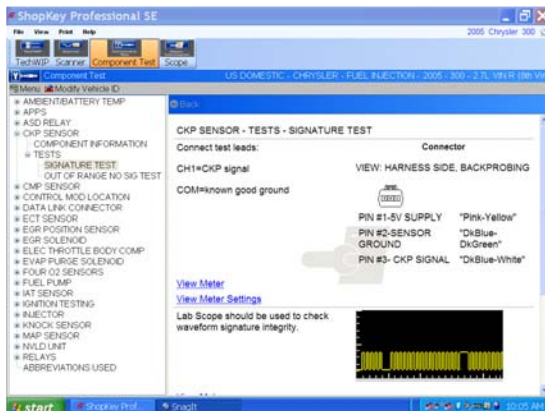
ShopKey Professional SE
File View Print Help
2005 Chrysler 300
TechWIP Scanner Component Test Scope
Component Test
US DOMESTIC - CHRYSLER - FUEL INJECTION - 2005 - 300 - 2.7L VIN R (8th Vi
Menu Modify Vehicle ID
AMBIENT/BATTERY TEMP
APPS
ASD RELAY
CKP SENSOR
COMPONENT INFORMATION
TESTS
SIGNATURE TEST
OUT OF RANGE NO SIG TEST
CMP SENSOR
CONTROL MOD LOCATION
DATA LINK CONNECTOR
ECT SENSOR
EGR POSITION SENSOR
EGR SOLENOID
ELEC THROTTLE BODY COMP
EVAP PURGE SOLENOID
FOUR O2 SENSORS
FUEL PUMP
IAT SENSOR
IGNITION TESTING
INJECTOR
KNOCK SENSOR
MAP SENSOR
NVLD UNIT
RELAYS
ABBREVIATIONS USED
Back
CKP SENSOR - TESTS - SIGNATURE TEST
Connect test leads:
Connector
CH1=CKP signal
VIEW: HARNESS SIDE, BACKPROBING
COM=known good ground
PIN #1-5V SUPPLY "Pink-Yellow"
PIN #2-SENSOR GROUND "DkBlue-DkGreen"
PIN #3- CKP SIGNAL "DkBlue-White"
View Meter
View Meter Settings
Lab Scope should be used to check waveform signature integrity.
start
ShopKey Prof...
SnagIt
10:05 AM